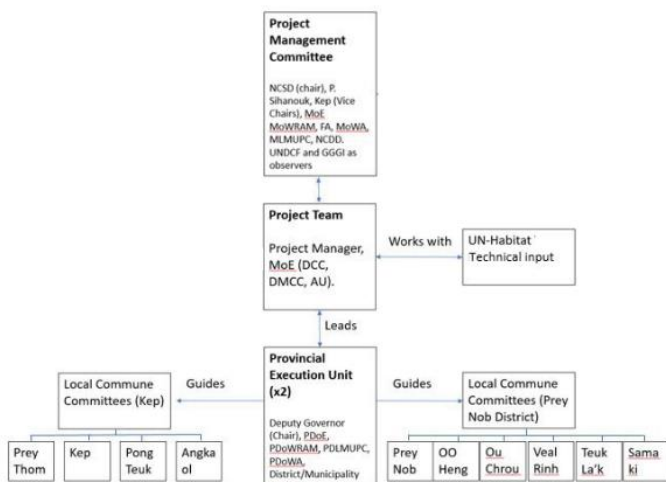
Project Management Committee

NCSD (chair), P. Sihanouk, Kep (Vice Chairs), MoE MoWRAM, FA, MoWA, MLMUPC, NCDD. UNDCF and GGGI as observers

Project Team

Project Manager, MoE (DCC, DMCC, AU).

Works with

UN-Habitat Technical input

Leads

Provincial Execution Unit (x2)

Deputy Governor (Chair), PDoE, PDoWRAM, PDLMUPC, PDoWA, District/Municipality

Guides

Local Commune Committees (Kep)

Prey Thom

Kep

Pong Teuk

Angka ol

Guides

Local Commune Committees (Prey Nob District)

Prey Nob

OO Heng

Ou Chrou

Veal Rinh

Teuk La'k

Sama ki